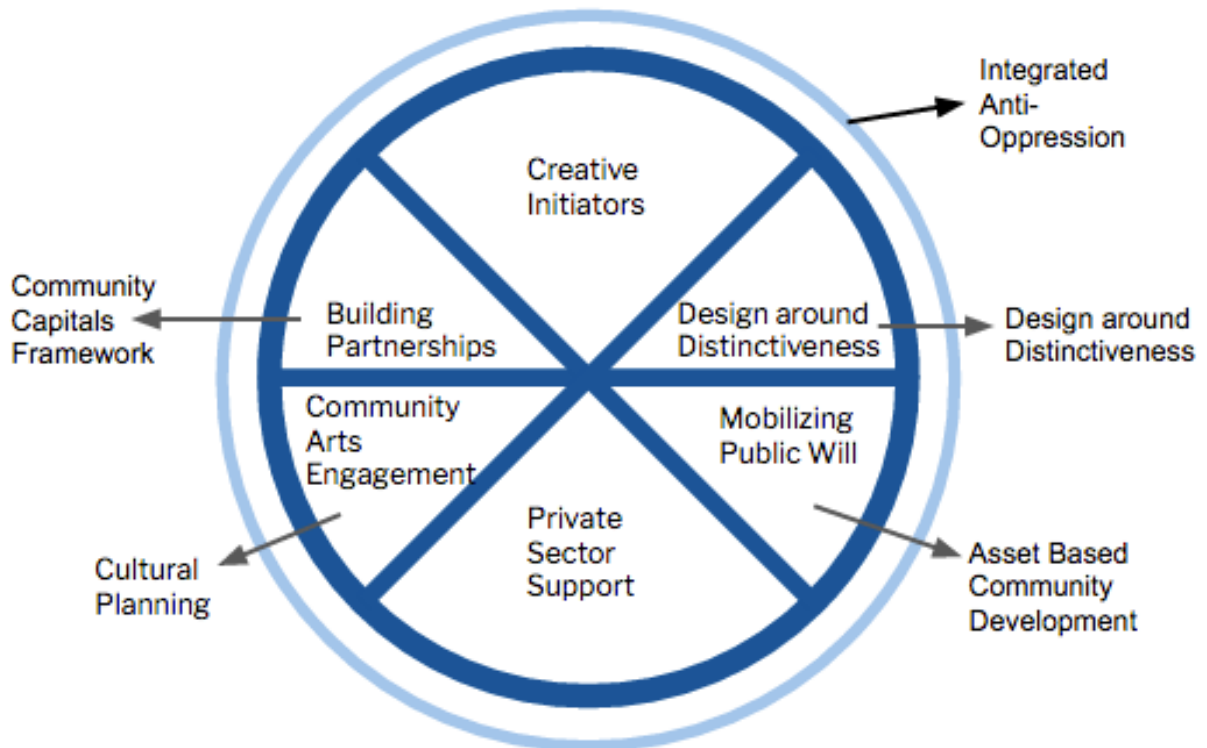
Integrated Anti-Oppression

Creative Initiators

Community Capitals Framework

Building Partnerships

Design around Distinctiveness

Design around Distinctiveness

Community Arts Engagement

Mobilizing Public Will

Private Sector Support

Cultural Planning

Asset Based Community Development